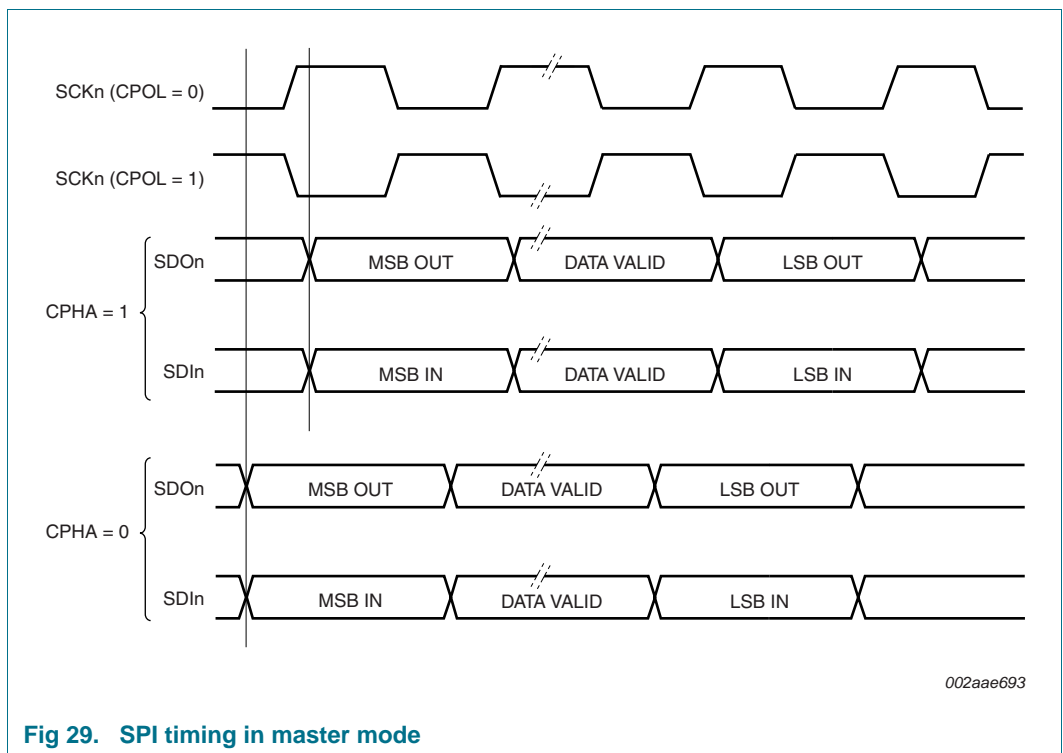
SCKn (CPOL = 0)

SCKn (CPOL = 1)

CPHA = 1

SDOn

MSB OUT

DATA VALID

LSB OUT

SDIn

MSB IN

DATA VALID

LSB IN

CPHA = 0

SDOn

MSB OUT

DATA VALID

LSB OUT

SDIn

MSB IN

DATA VALID

LSB IN

002aae693

Fig 29. SPI timing in master mode